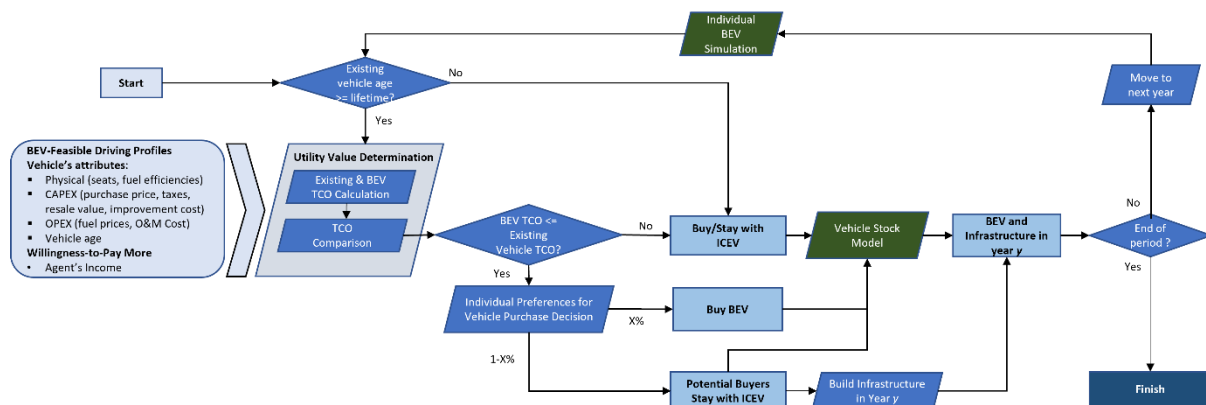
Individual BEV Simulation

Start

Existing vehicle age >= lifetime?

No

Yes

BEV-Feasible Driving Profiles
Vehicle's attributes:
▪ Physical (seats, fuel efficiencies)
▪ CAPEX (purchase price, taxes, resale value, improvement cost)
▪ OPEX (fuel prices, O&M Cost)
▪ Vehicle age
Willingness-to-Pay More
• Agent's Income

Utility Value Determination

Existing & BEV TCO Calculation

TCO Comparison

BEV TCO <= Existing Vehicle TCO?

No

Yes

Buy/Stay with ICEV

Vehicle Stock Model

BEV and Infrastructure in year $y$

Move to next year

No

End of period ?

Yes

Individual Preferences for Vehicle Purchase Decision

X%

Buy BEV

1-X%

Potential Buyers Stay with ICEV

Build Infrastructure in Year $y$

Finish